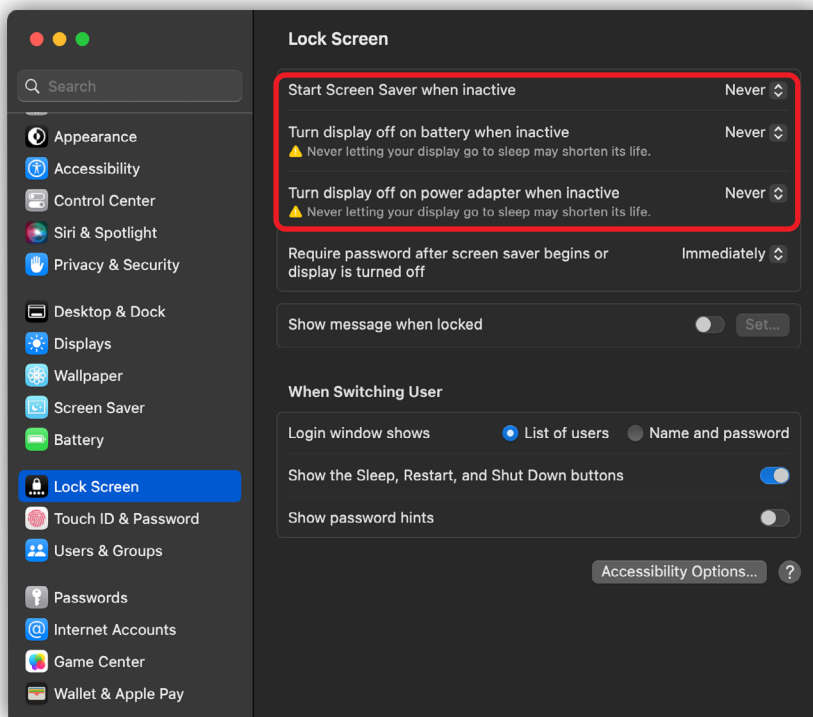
Search

Appearance
Accessibility
Control Center
Siri & Spotlight
Privacy & Security

Desktop & Dock
Displays
Wallpaper
Screen Saver
Battery

Lock Screen
Touch ID & Password
Users & Groups

Passwords
Internet Accounts
Game Center
Wallet & Apple Pay

Lock Screen

Start Screen Saver when inactive Never

Turn display off on battery when inactive Never
⚠️ Never letting your display go to sleep may shorten its life.

Turn display off on power adapter when inactive Never
⚠️ Never letting your display go to sleep may shorten its life.

Require password after screen saver begins or display is turned off Immediately

Show message when locked Set...

When Switching User

Login window shows List of users Name and password

Show the Sleep, Restart, and Shut Down buttons

Show password hints

Accessibility Options... ?